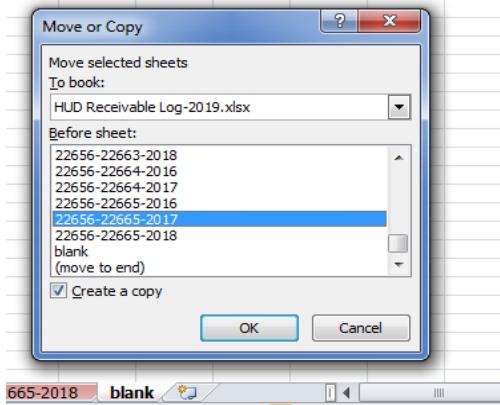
Move or Copy

?

Move selected sheets
To book:
HUD Receivable Log-2019.xlsx
Before sheet:
22656-22663-2018
22656-22664-2016
22656-22664-2017
22656-22665-2016
22656-22665-2017
22656-22665-2018
blank
(move to end)
Create a copy
OK
Cancel

665-2018 blank